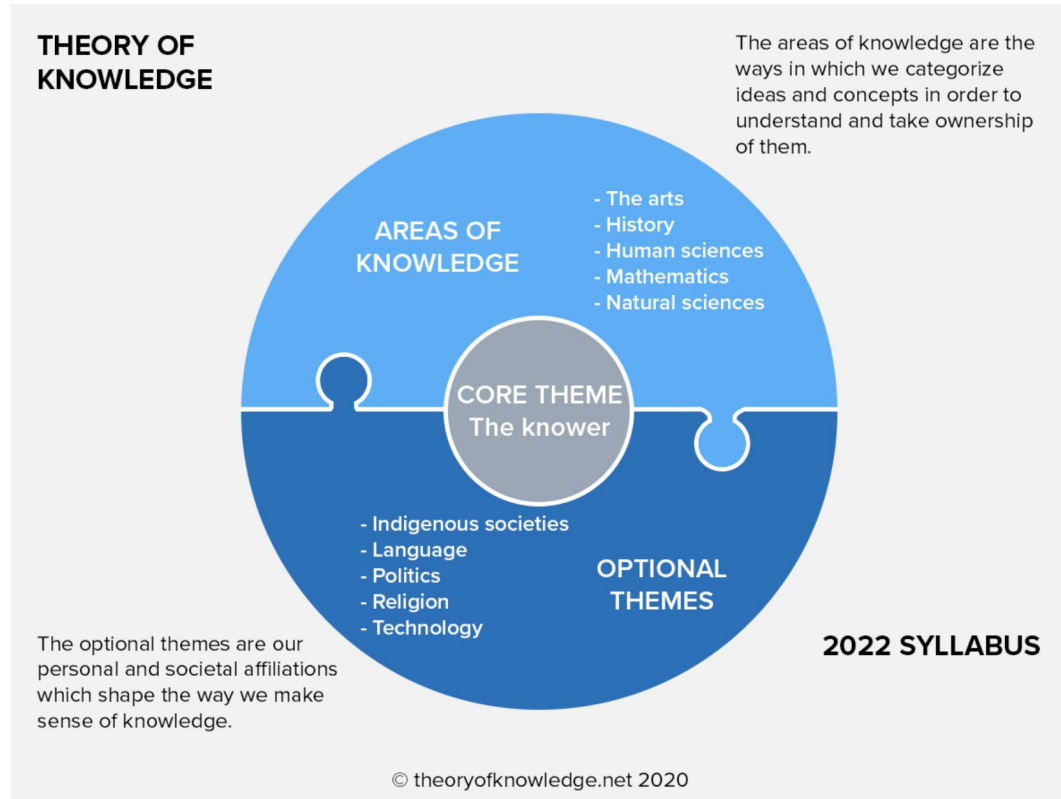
THEORY OF KNOWLEDGE

The areas of knowledge are the ways in which we categorize ideas and concepts in order to understand and take ownership of them.

AREAS OF KNOWLEDGE

- The arts
- History
- Human sciences
- Mathematics
- Natural sciences

CORE THEME
The knower

- Indigenous societies
- Language
- Politics
- Religion
- Technology

OPTIONAL THEMES

The optional themes are our personal and societal affiliations which shape the way we make sense of knowledge.

2022 SYLLABUS

© theoryofknowledge.net 2020